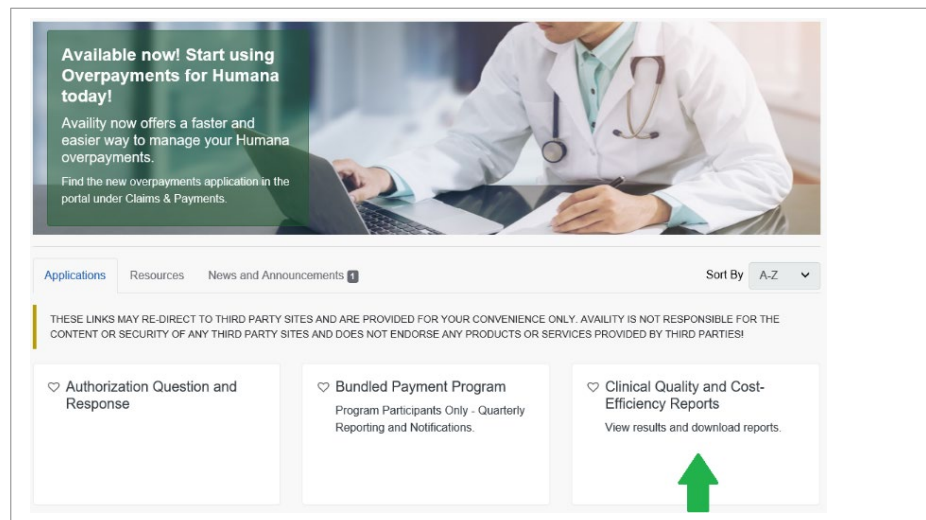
Available now! Start using Overpayments for Humana today!

Availity now offers a faster and easier way to manage your Humana overpayments.

Find the new overpayments application in the portal under Claims & Payments.

Applications Resources News and Announcements 1

Sort By A-Z

THESE LINKS MAY RE-DIRECT TO THIRD PARTY SITES AND ARE PROVIDED FOR YOUR CONVENIENCE ONLY. AVAILITY IS NOT RESPONSIBLE FOR THE CONTENT OR SECURITY OF ANY THIRD PARTY SITES AND DOES NOT ENDORSE ANY PRODUCTS OR SERVICES PROVIDED BY THIRD PARTIES!

Authorization Question and Response

Bundled Payment Program

Program Participants Only - Quarterly Reporting and Notifications.

Clinical Quality and Cost-Efficiency Reports

View results and download reports.